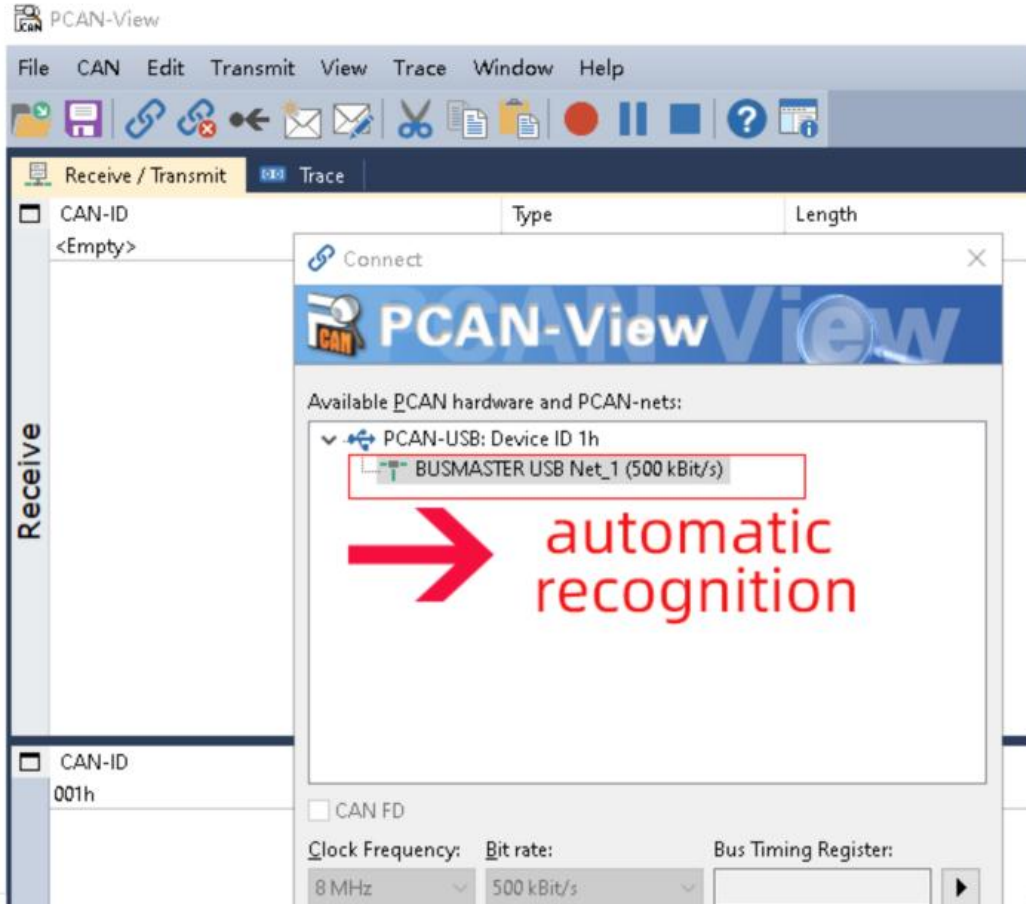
PCAN-View

File CAN Edit Transmit View Trace Window Help

Receive / Transmit Trace

CAN-ID Type Length
<Empty>

Receive

Connect

PCAN-View

Available PCAN hardware and PCAN-nets:

PCAN-USB: Device ID 1h
BUSMASTER USB Net_1 (500 kBit/s)

automatic recognition

CAN-ID
001h

CAN FD

Clock Frequency: 8 MHz
Bit rate: 500 kBit/s
Bus Timing Register: